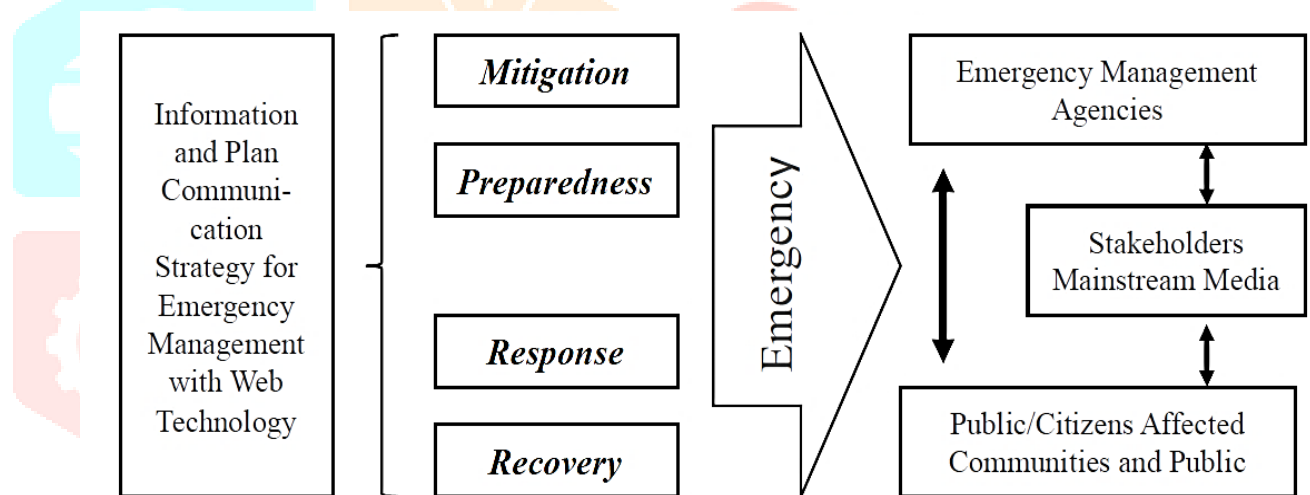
Information and Plan Communication Strategy for Emergency Management with Web Technology

Mitigation

Preparedness

Response

Recovery

Emergency

Emergency Management Agencies

Stakeholders Mainstream Media

Public/Citizens Affected Communities and Public